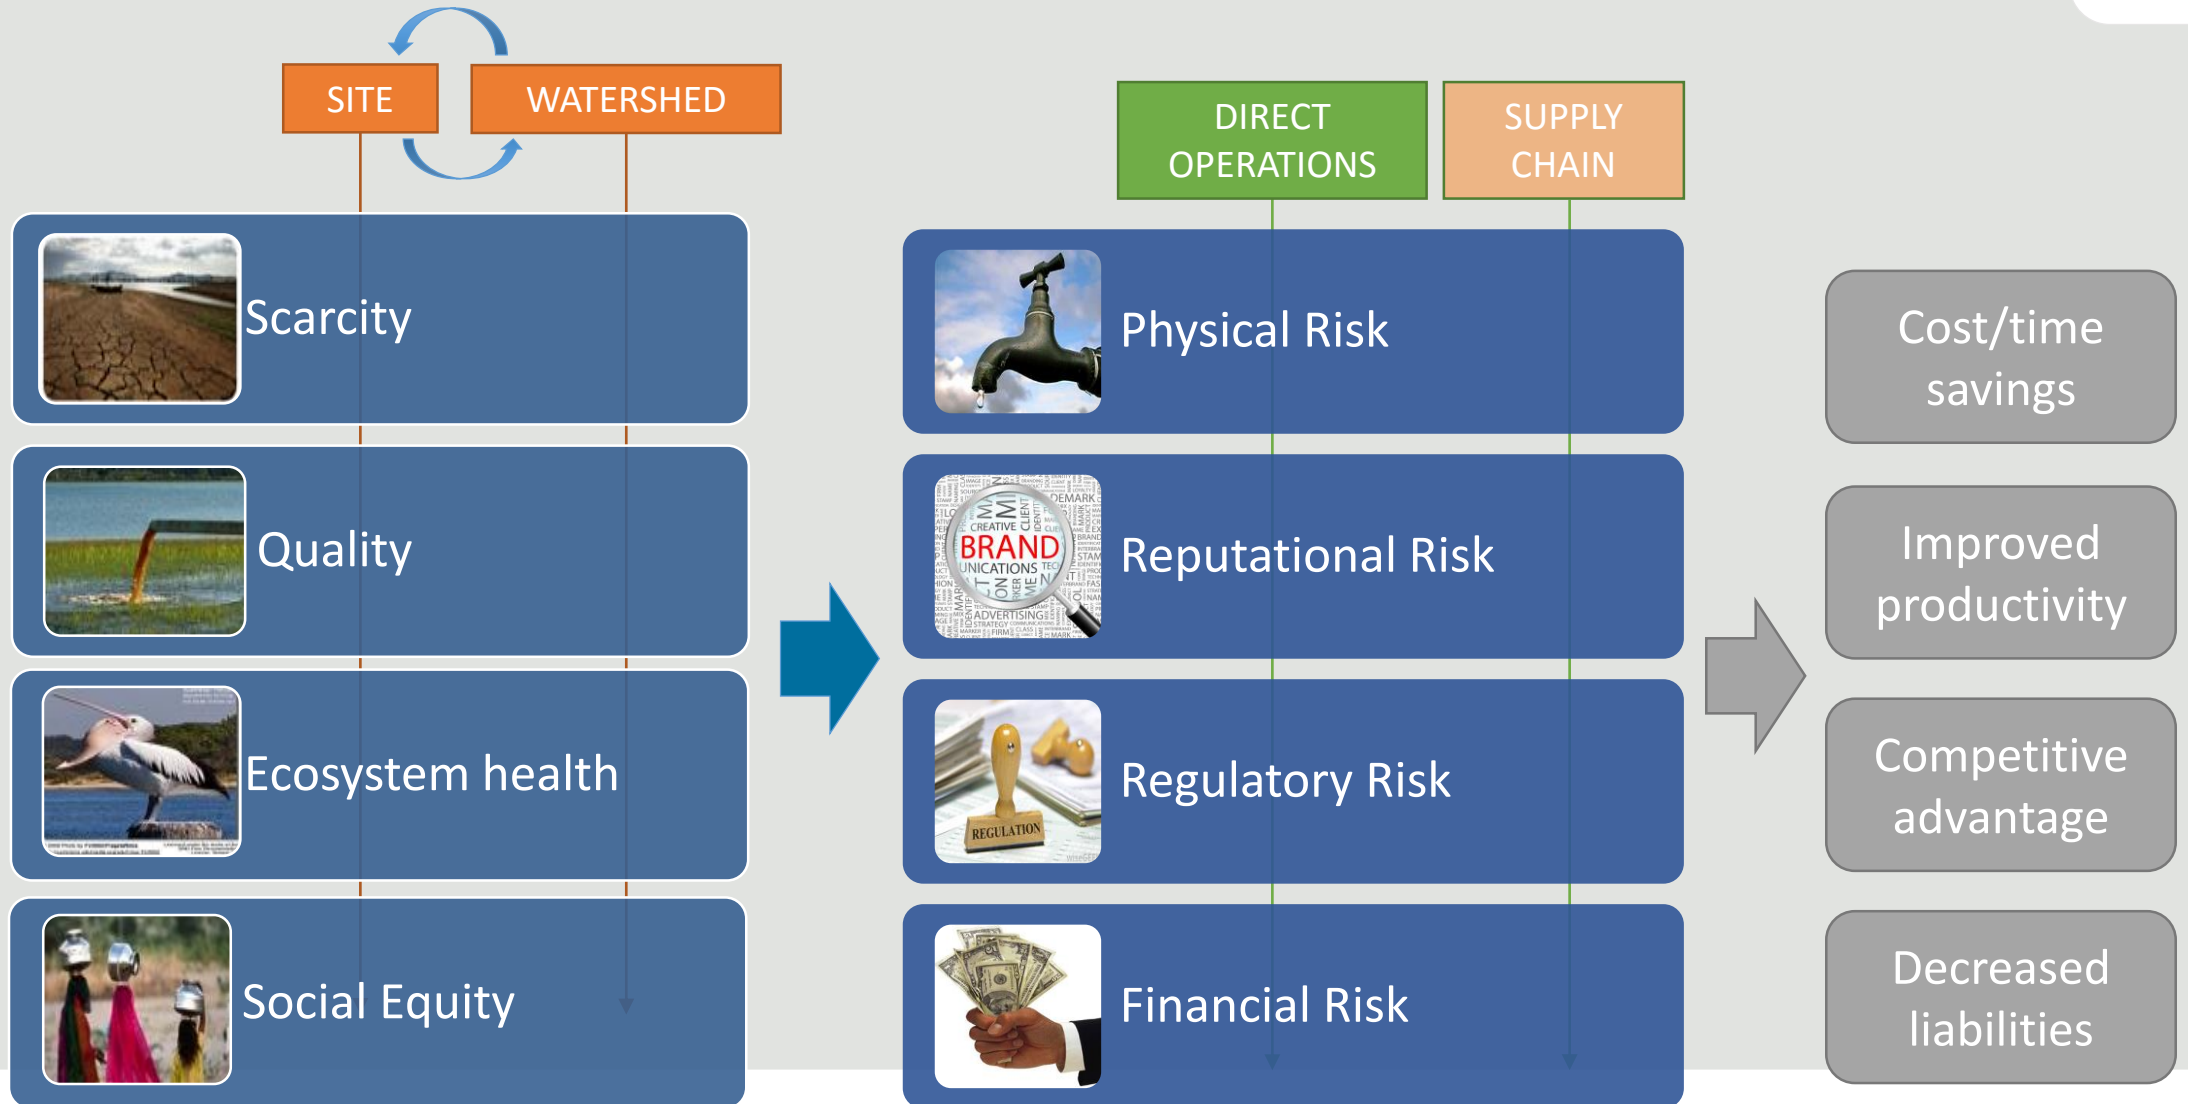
SITE

WATERSHED

Scarcity

Quality

Ecosystem health

Social Equity

DIRECT OPERATIONS

SUPPLY CHAIN

Physical Risk

BRAND

Reputational Risk

REGULATION

Regulatory Risk

Financial Risk

Cost/time savings

Improved productivity

Competitive advantage

Decreased liabilities